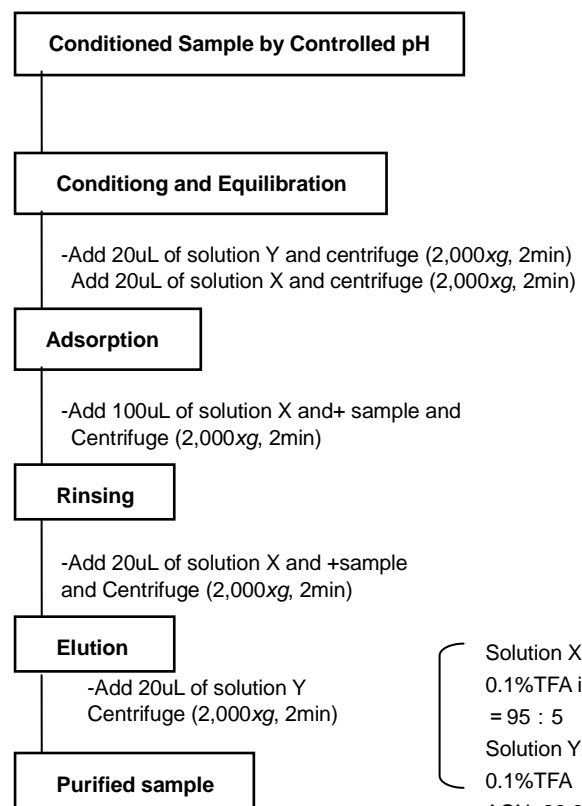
Conditioned Sample by Controlled pH

Conditiong and Equilibration

-Add 20uL of solution Y and centrifuge (2,000*xg*, 2min)
Add 20uL of solution X and centrifuge (2,000*xg*, 2min)

Adsorption

-Add 100uL of solution X and+ sample and Centrifuge (2,000*xg*, 2min)

Rinsing

-Add 20uL of solution X and +sample and Centrifuge (2,000*xg*, 2min)

Elution

-Add 20uL of solution Y Centrifuge (2,000*xg*, 2min)

Purified sample

Solution X
0.1%TFA i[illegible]
= 95 : 5
Solution Y
0.1%TFA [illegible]
ACN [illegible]